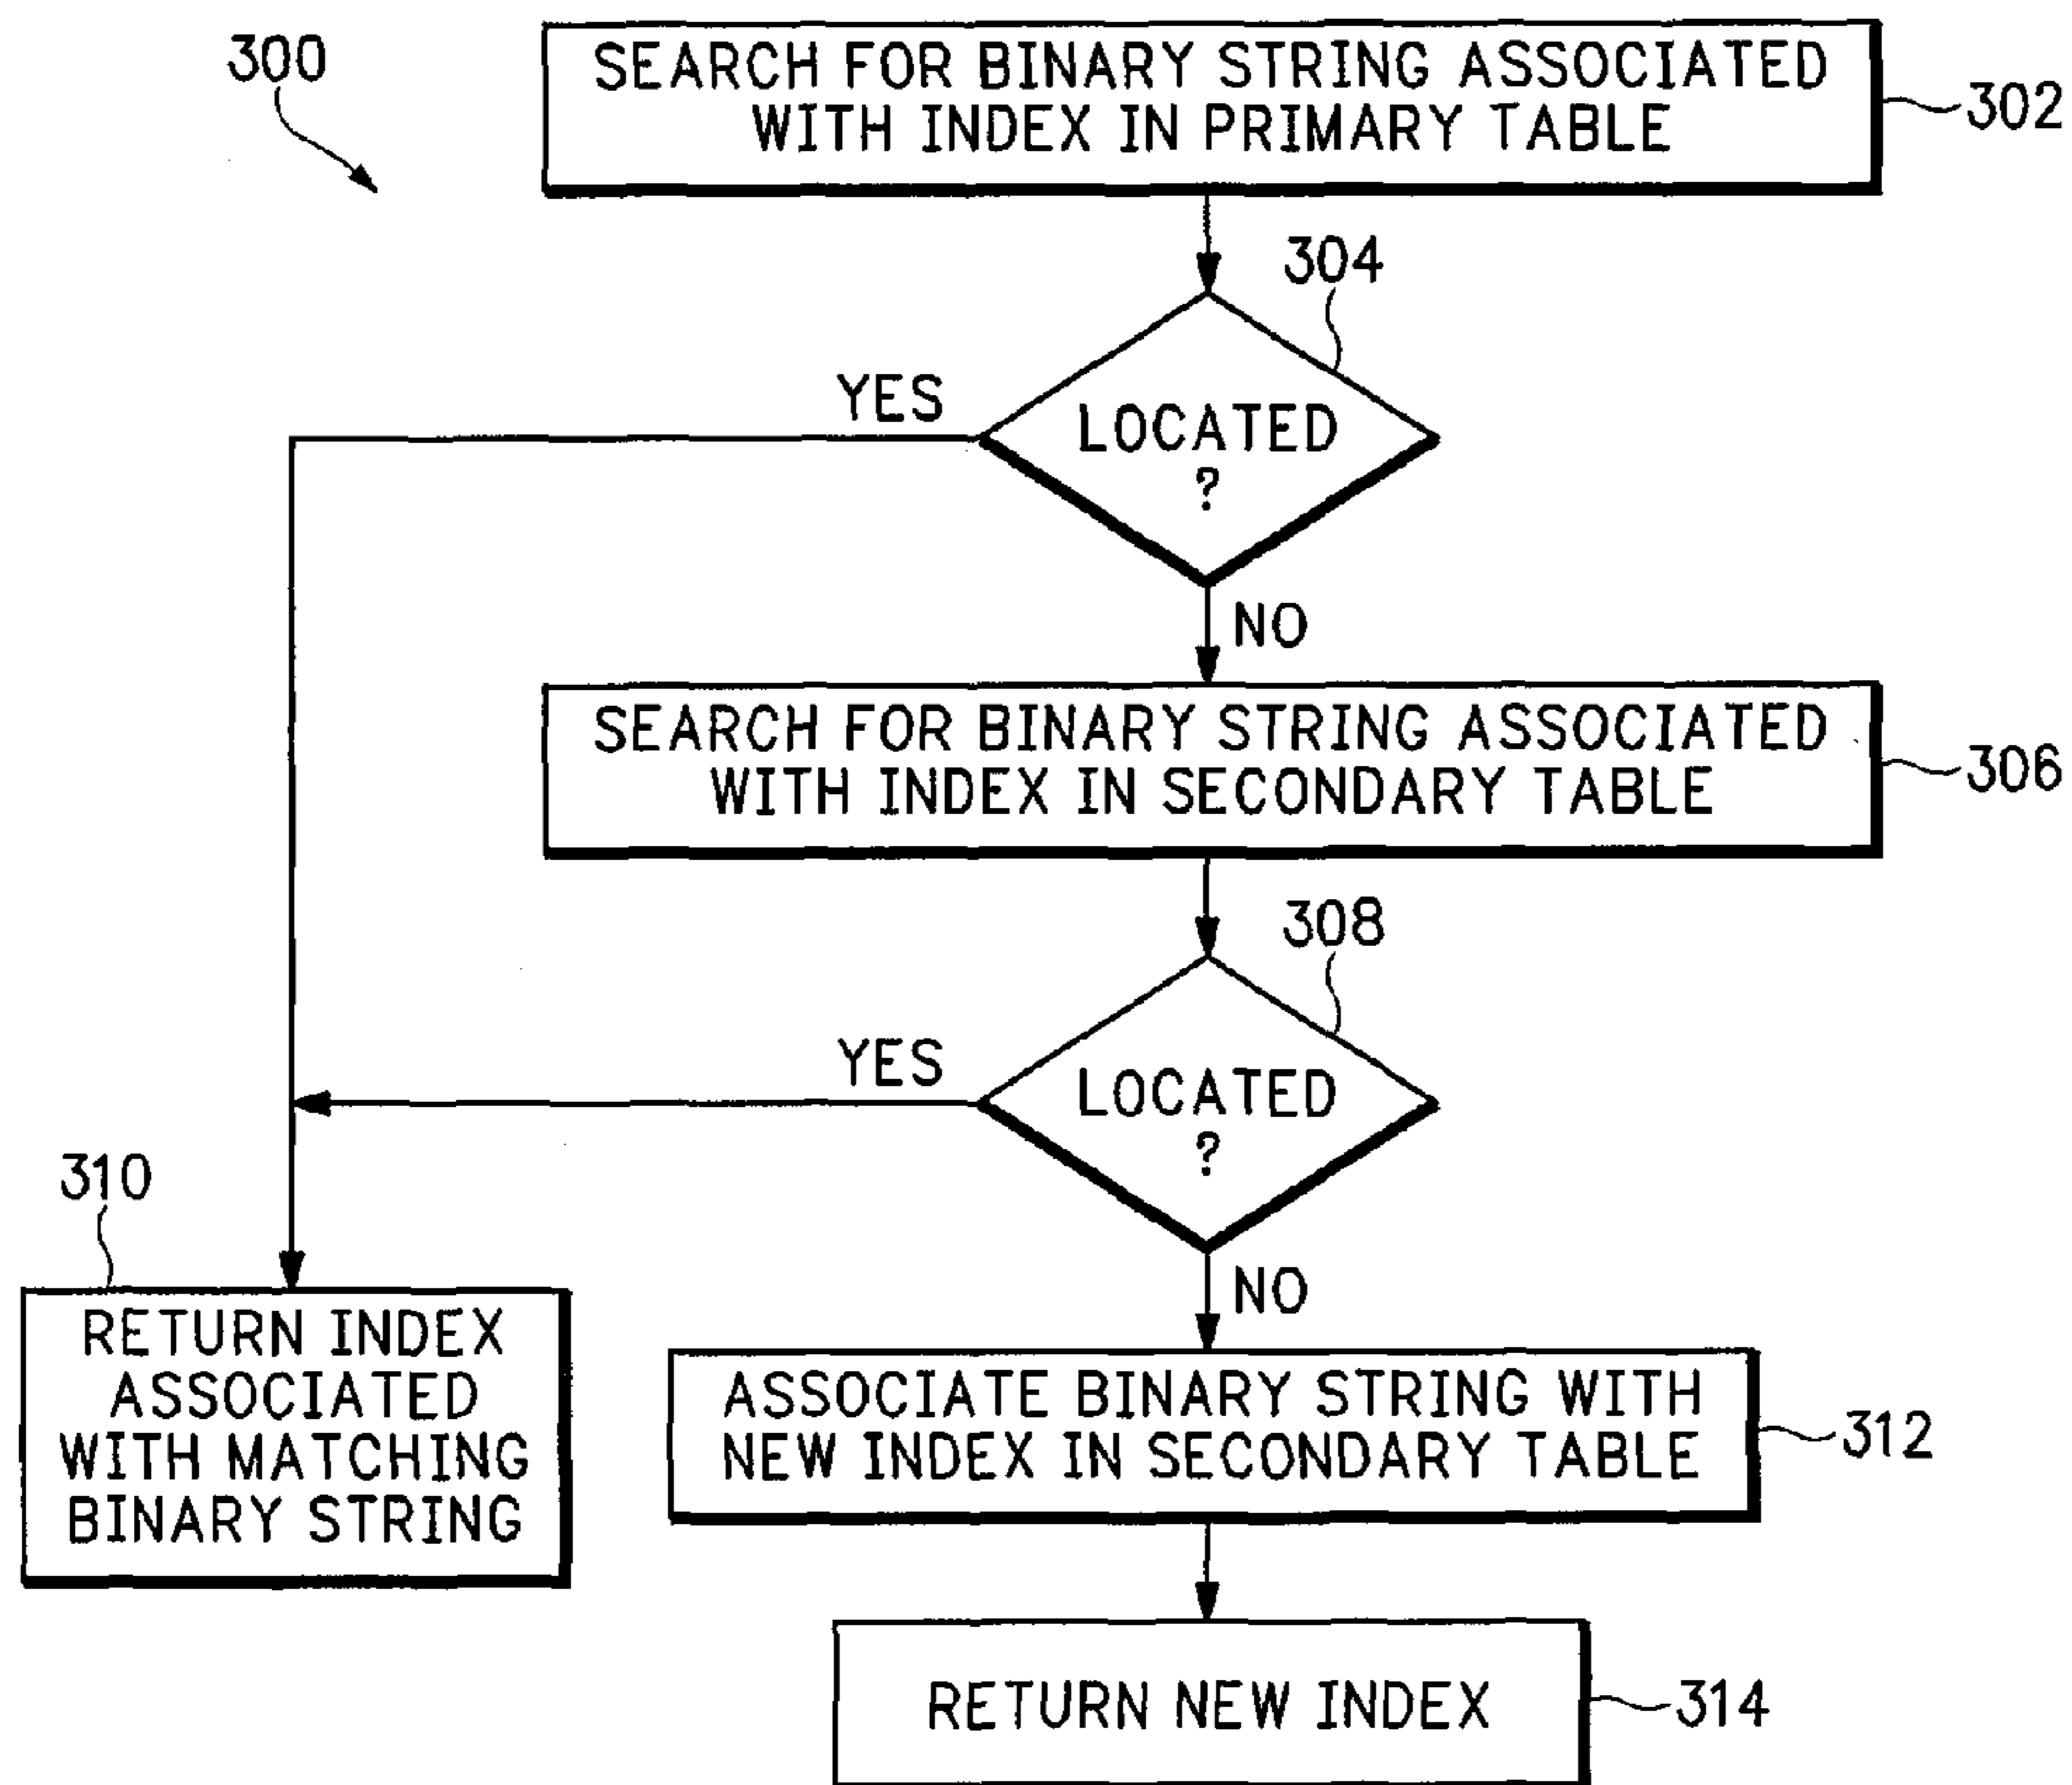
300

SEARCH FOR BINARY STRING ASSOCIATED WITH INDEX IN PRIMARY TABLE

302

304

YES

LOCATED ?

NO

SEARCH FOR BINARY STRING ASSOCIATED WITH INDEX IN SECONDARY TABLE

306

308

YES

LOCATED ?

310

NO

RETURN INDEX ASSOCIATED WITH MATCHING BINARY STRING

ASSOCIATE BINARY STRING WITH NEW INDEX IN SECONDARY TABLE

312

RETURN NEW INDEX

314